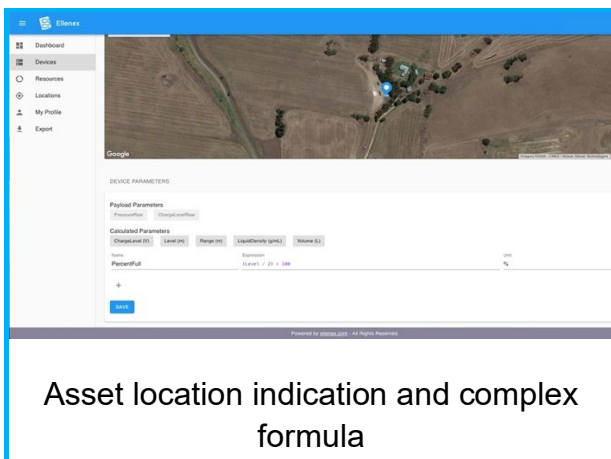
Ellenex

Dashboard
Devices
Resources
Locations
My Profile
Export

Google

Imagery ©2020 , CNES / Airbus, Maxar Technologies

DEVICE PARAMETERS

Payload Parameters
PressureRaw ChargeLevelRaw

Calculated Parameters
ChargeLevel (V) Level (m) Range (m) LiquidDensity (g/mL) Volume (L)

Name
PercentFull

Expression
(Level / 23 * 100

Unit
%

+

SAVE

Powered by ellenex.com - All Rights Reserved.

Asset location indication and complex formula